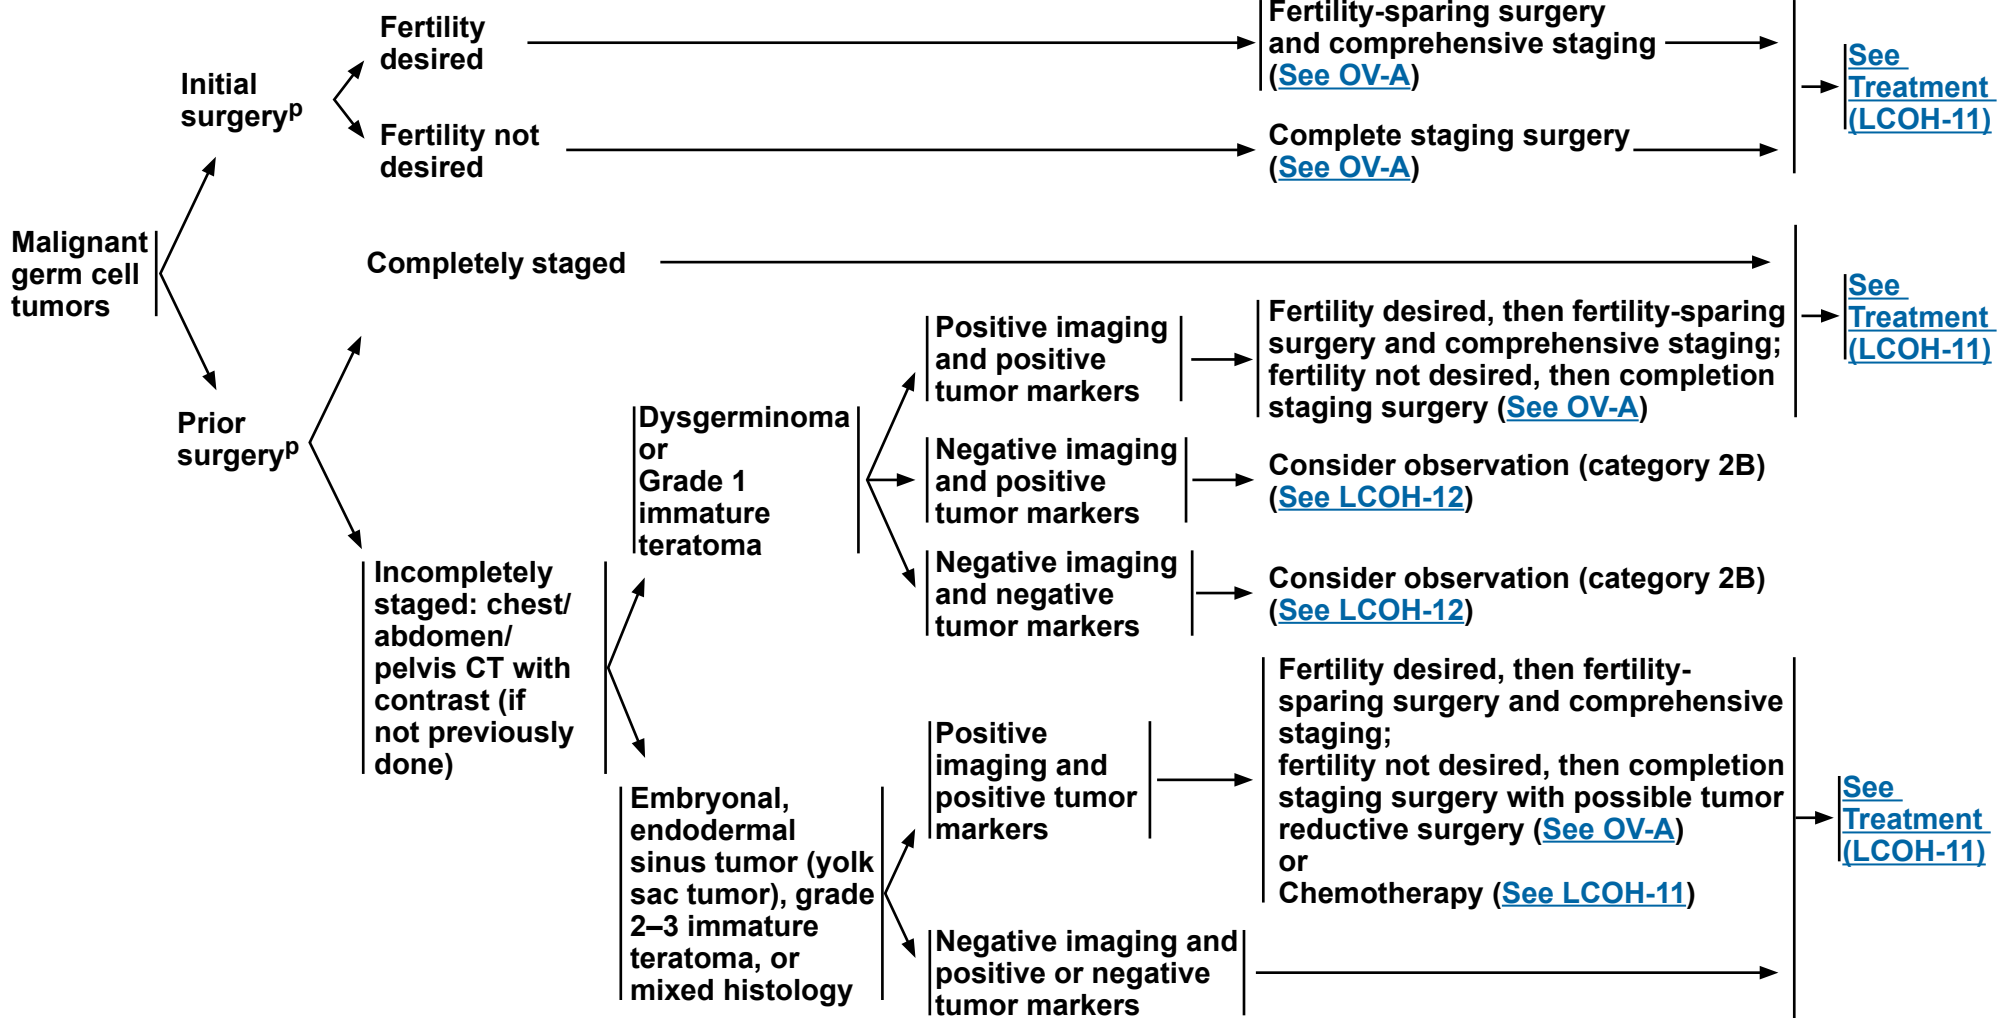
Malignant germ cell tumors

Initial surgery$^{p}$

Fertility desired

Fertility-sparing surgery and comprehensive staging (See OV-A)

Fertility not desired

Complete staging surgery (See OV-A)

See Treatment (LCOH-11)

Completely staged

See Treatment (LCOH-11)

Prior surgery$^{p}$

Incompletely staged: chest/ abdomen/ pelvis CT with contrast (if not previously done)

Dysgerminoma or Grade 1 immature teratoma

Positive imaging and positive tumor markers

Fertility desired, then fertility-sparing surgery and comprehensive staging; fertility not desired, then completion staging surgery (See OV-A)

Negative imaging and positive tumor markers

Consider observation (category 2B) (See LCOH-12)

Negative imaging and negative tumor markers

Consider observation (category 2B) (See LCOH-12)

Embryonal, endodermal sinus tumor (yolk sac tumor), grade 2–3 immature teratoma, or mixed histology

Positive imaging and positive tumor markers

Fertility desired, then fertility-sparing surgery and comprehensive staging;
fertility not desired, then completion staging surgery with possible tumor reductive surgery (See OV-A)
or
Chemotherapy (See LCOH-11)

Negative imaging and positive or negative tumor markers

See Treatment (LCOH-11)